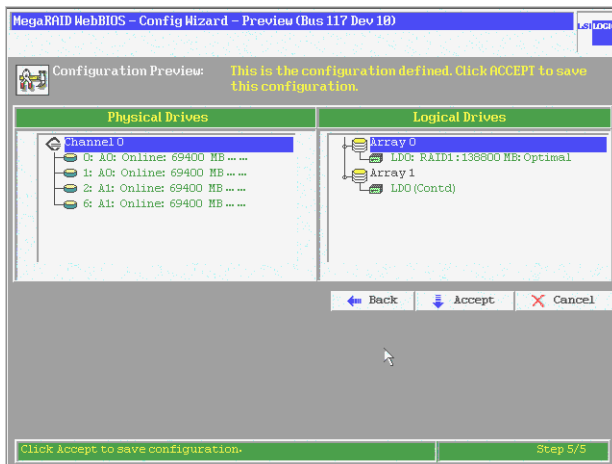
MegaRAID WebBIOS - Config Wizard - Preview (Bus 117 Dev 10)

LSI LOGIC

Configuration Preview: This is the configuration defined. Click ACCEPT to save this configuration.

Physical Drives

Channel 0
0: A0: Online: 69400 MB ......
1: A0: Online: 69400 MB ......
2: A1: Online: 69400 MB ......
6: A1: Online: 69400 MB ......

Logical Drives

Array 0
LD0: RAID1:138800 MB: Optimal
Array 1
LD0 (Contd)

Back
Accept
Cancel

Click Accept to save configuration.

Step 5/5